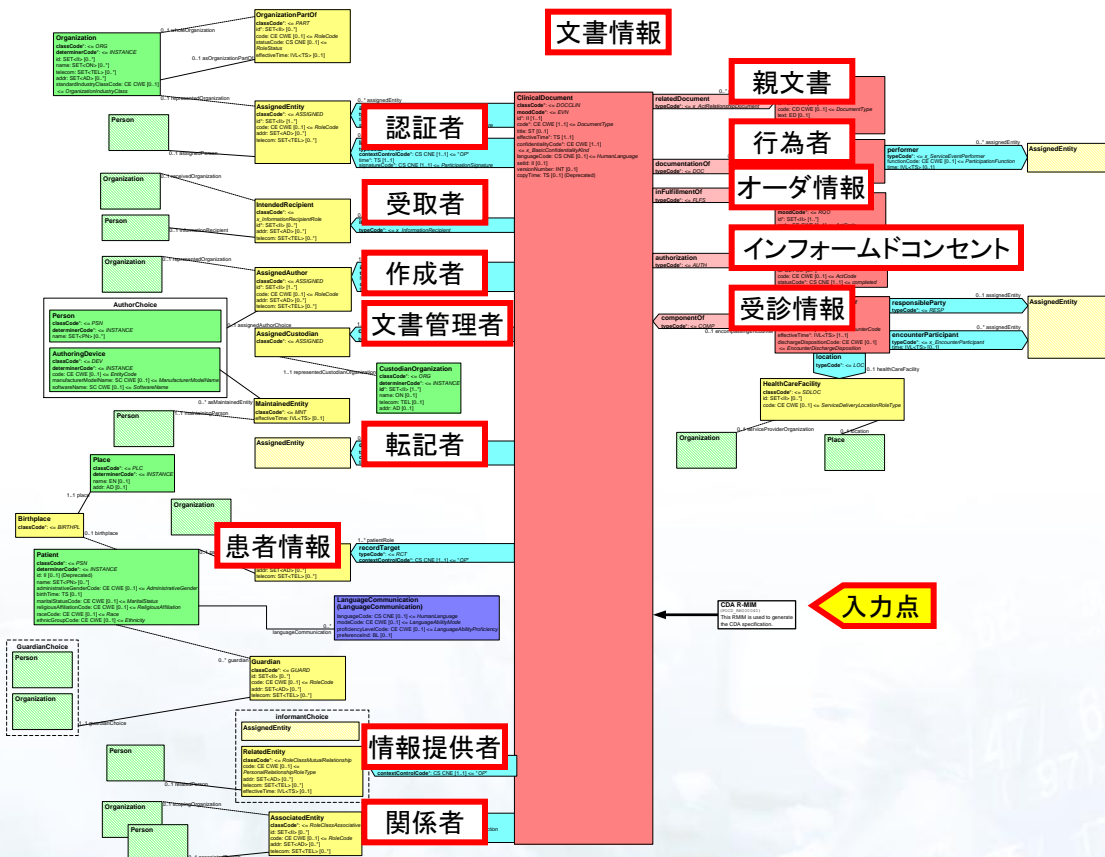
文書情報

親文書

行為者

オーダ情報

インフォームドコンセント

受診情報

認証者

受取者

作成者

文書管理者

転記者

患者情報

情報提供者

関係者

入力点

Organization
classCode*: <= ORG
determinerCode*: <= INSTANCE
id: SET<II> [0..*]
name: SET<ON> [0..*]
telecom: SET<TEL> [0..*]
addr: SET<AD> [0..*]
standardIndustryClassCode: CE CWE [0..1] <= OrganizationIndustryClass

OrganizationPartOf
classCode*: <= PART
id*: SET<II> [0..*]
code: CE CWE [0..1] <= RoleCode
statusCode: CS CNE [0..1] <= RoleStatus
effectiveTime: IVL<TS> [0..1]

0..1 wholeOrganization
0..1 asOrganizationPartOf
0..1 representedOrganization

AssignedEntity
classCode*: <= ASSIGNED
id*: SET<II> [1..*]
code: CE CWE [0..1] <= RoleCode
addr: SET<AD> [0..*]
telecom: SET<TEL> [0..*]

Person
0..1 assignedPerson
1..1 assignedEntity

ClinicalDocument
classCode*: <= DOCCLIN
moodCode*: <= EVN
id*: II [1..1]
code*: CE CWE [1..1] <= DocumentType
title: ST [0..1]
effectiveTime*: TS [1..1]
confidentialityCode*: CE CWE [1..1] <= x_BasicConfidentialityKind
languageCode: CS CNE [0..1] <= HumanLanguage
setId: II [0..1]
versionNumber: INT [0..1]
copyTime: TS [0..1] (Deprecated)

relatedDocument
typeCode*: <= x_ActRelationshipDocument
code: CD CWE [0..1] <= DocumentType
text: ED [0..1]

documentationOf
typeCode*: <= DOC

inFulfillmentOf
typeCode*: <= FLFS

authorization
typeCode*: <= AUTH

componentOf
typeCode*: <= COMP

performer
typeCode*: <= x_ServiceEventPerformer
functionCode: CE CWE [0..1] <= ParticipationFunction
time: IVL<TS> [0..1]

0..* assignedEntity
AssignedEntity

moodCode*: <= RQO
id*: SET<II> [1..*]

code: CE CWE [0..1] <= ActCode
statusCode: CS CNE [1..1] <= completed

responsibleParty
typeCode*: <= RESP
0..1 assignedEntity
AssignedEntity

encounterParticipant
typeCode*: <= x_EncounterParticipant
time: IVL<TS> [0..1]
0..* assignedEntity

effectiveTime*: IVL<TS> [1..1]
dischargeDispositionCode: CE CWE [0..1] <= EncounterDischargeDisposition

location
typeCode*: <= LOC
0..1 healthCareFacility

HealthCareFacility
classCode*: <= SDLOC
id: SET<II> [0..*]
code: CE CWE [0..1] <= ServiceDeliveryLocationRoleType

Organization
0..1 serviceProviderOrganization
Place
0..1 location

typeCode*: <= x_InformationRecipient
contextControlCode*: CS CNE [1..1] <= "OP"
time*: TS [1..1]
signatureCode: CS CNE [1..1] <= ParticipationSignature

Organization
0..1 receivedOrganization
Person
0..1 informationRecipient

IntendedRecipient
classCode*: <= x_InformationRecipientRole
id*: SET<II> [0..*]
addr: SET<AD> [0..*]
telecom: SET<TEL> [0..*]

Organization
0..1 representedOrganization

AuthorChoice
Person
classCode*: <= PSN
determinerCode*: <= INSTANCE
name: SET<PN> [0..*]

AuthoringDevice
classCode*: <= DEV
determinerCode*: <= INSTANCE
code: CE CWE [0..1] <= EntityCode
manufacturerModelName: SC CWE [0..1] <= ManufacturerModelName
softwareName: SC CWE [0..1] <= SoftwareName

AssignedAuthor
classCode*: <= ASSIGNED
id*: SET<II> [1..*]
code: CE CWE [0..1] <= RoleCode
addr: SET<AD> [0..*]
telecom: SET<TEL> [0..*]
0..1 assignedAuthorChoice

AssignedCustodian
classCode*: <= ASSIGNED
1..1 representedCustodianOrganization

CustodianOrganization
classCode*: <= ORG
determinerCode*: <= INSTANCE
id*: SET<II> [1..*]
name: ON [0..1]
telecom: TEL [0..1]
addr: AD [0..1]

MaintainedEntity
classCode*: <= MNT
effectiveTime: IVL<TS> [0..1]
0..* asMaintainedEntity
Person
1..1 maintainingPerson

AssignedEntity

Place
classCode*: <= PLC
determinerCode*: <= INSTANCE
name: EN [0..1]
addr: AD [0..1]
1..1 place

Birthplace
classCode*: <= BIRTHPL
0..1 birthplace

Organization

Patient
classCode*: <= PSN
determinerCode*: <= INSTANCE
id: II [0..1] (Deprecated)
name: SET<PN> [0..*]
administrativeGenderCode: CE CWE [0..1] <= AdministrativeGender
birthTime: TS [0..1]
maritalStatusCode: CE CWE [0..1] <= MaritalStatus
religiousAffiliationCode: CE CWE [0..1] <= ReligiousAffiliation
raceCode: CE CWE [0..1] <= Race
ethnicGroupCode: CE CWE [0..1] <= Ethnicity

1..* patientRole
recordTarget
typeCode*: <= RCT
contextControlCode*: CS CNE [1..1] <= "OP"

addr: SET<AD> [0..*]
telecom: SET<TEL> [0..*]

LanguageCommunication
(LanguageCommunication)
languageCode: CS CNE [0..1] <= HumanLanguage
modeCode: CE CWE [0..1] <= LanguageAbilityMode
proficiencyLevelCode: CE CWE [0..1] <= LanguageAbilityProficiency
preferenceInd: BL [0..1]
0..* languageCommunication

CDA R-MIM
This RMIM is used to generate the CDA specification.

GuardianChoice
Person
Organization
0..* guardian
1..1 guardianChoice

Guardian
classCode*: <= GUARD
id: SET<II> [0..*]
code: CE CWE [0..1] <= RoleCode
addr: SET<AD> [0..*]
telecom: SET<TEL> [0..*]

informantChoice
AssignedEntity

RelatedEntity
classCode*: <= RoleClassMutualRelationship
code: CE CWE [0..1] <= PersonalRelationshipRoleType
addr: SET<AD> [0..*]
telecom: SET<TEL> [0..*]
effectiveTime: IVL<TS> [0..1]

Person
0..1 relatedPerson
contextControlCode*: CS CNE [1..1] <= "OP"

Organization
0..1 scopingOrganization
Person

AssociatedEntity
classCode*: <= RoleClassAssociative
id: SET<II> [0..*]
code: CE CWE [0..1] <= RoleCode
addr: SET<AD> [0..*]
telecom: SET<TEL> [0..*]